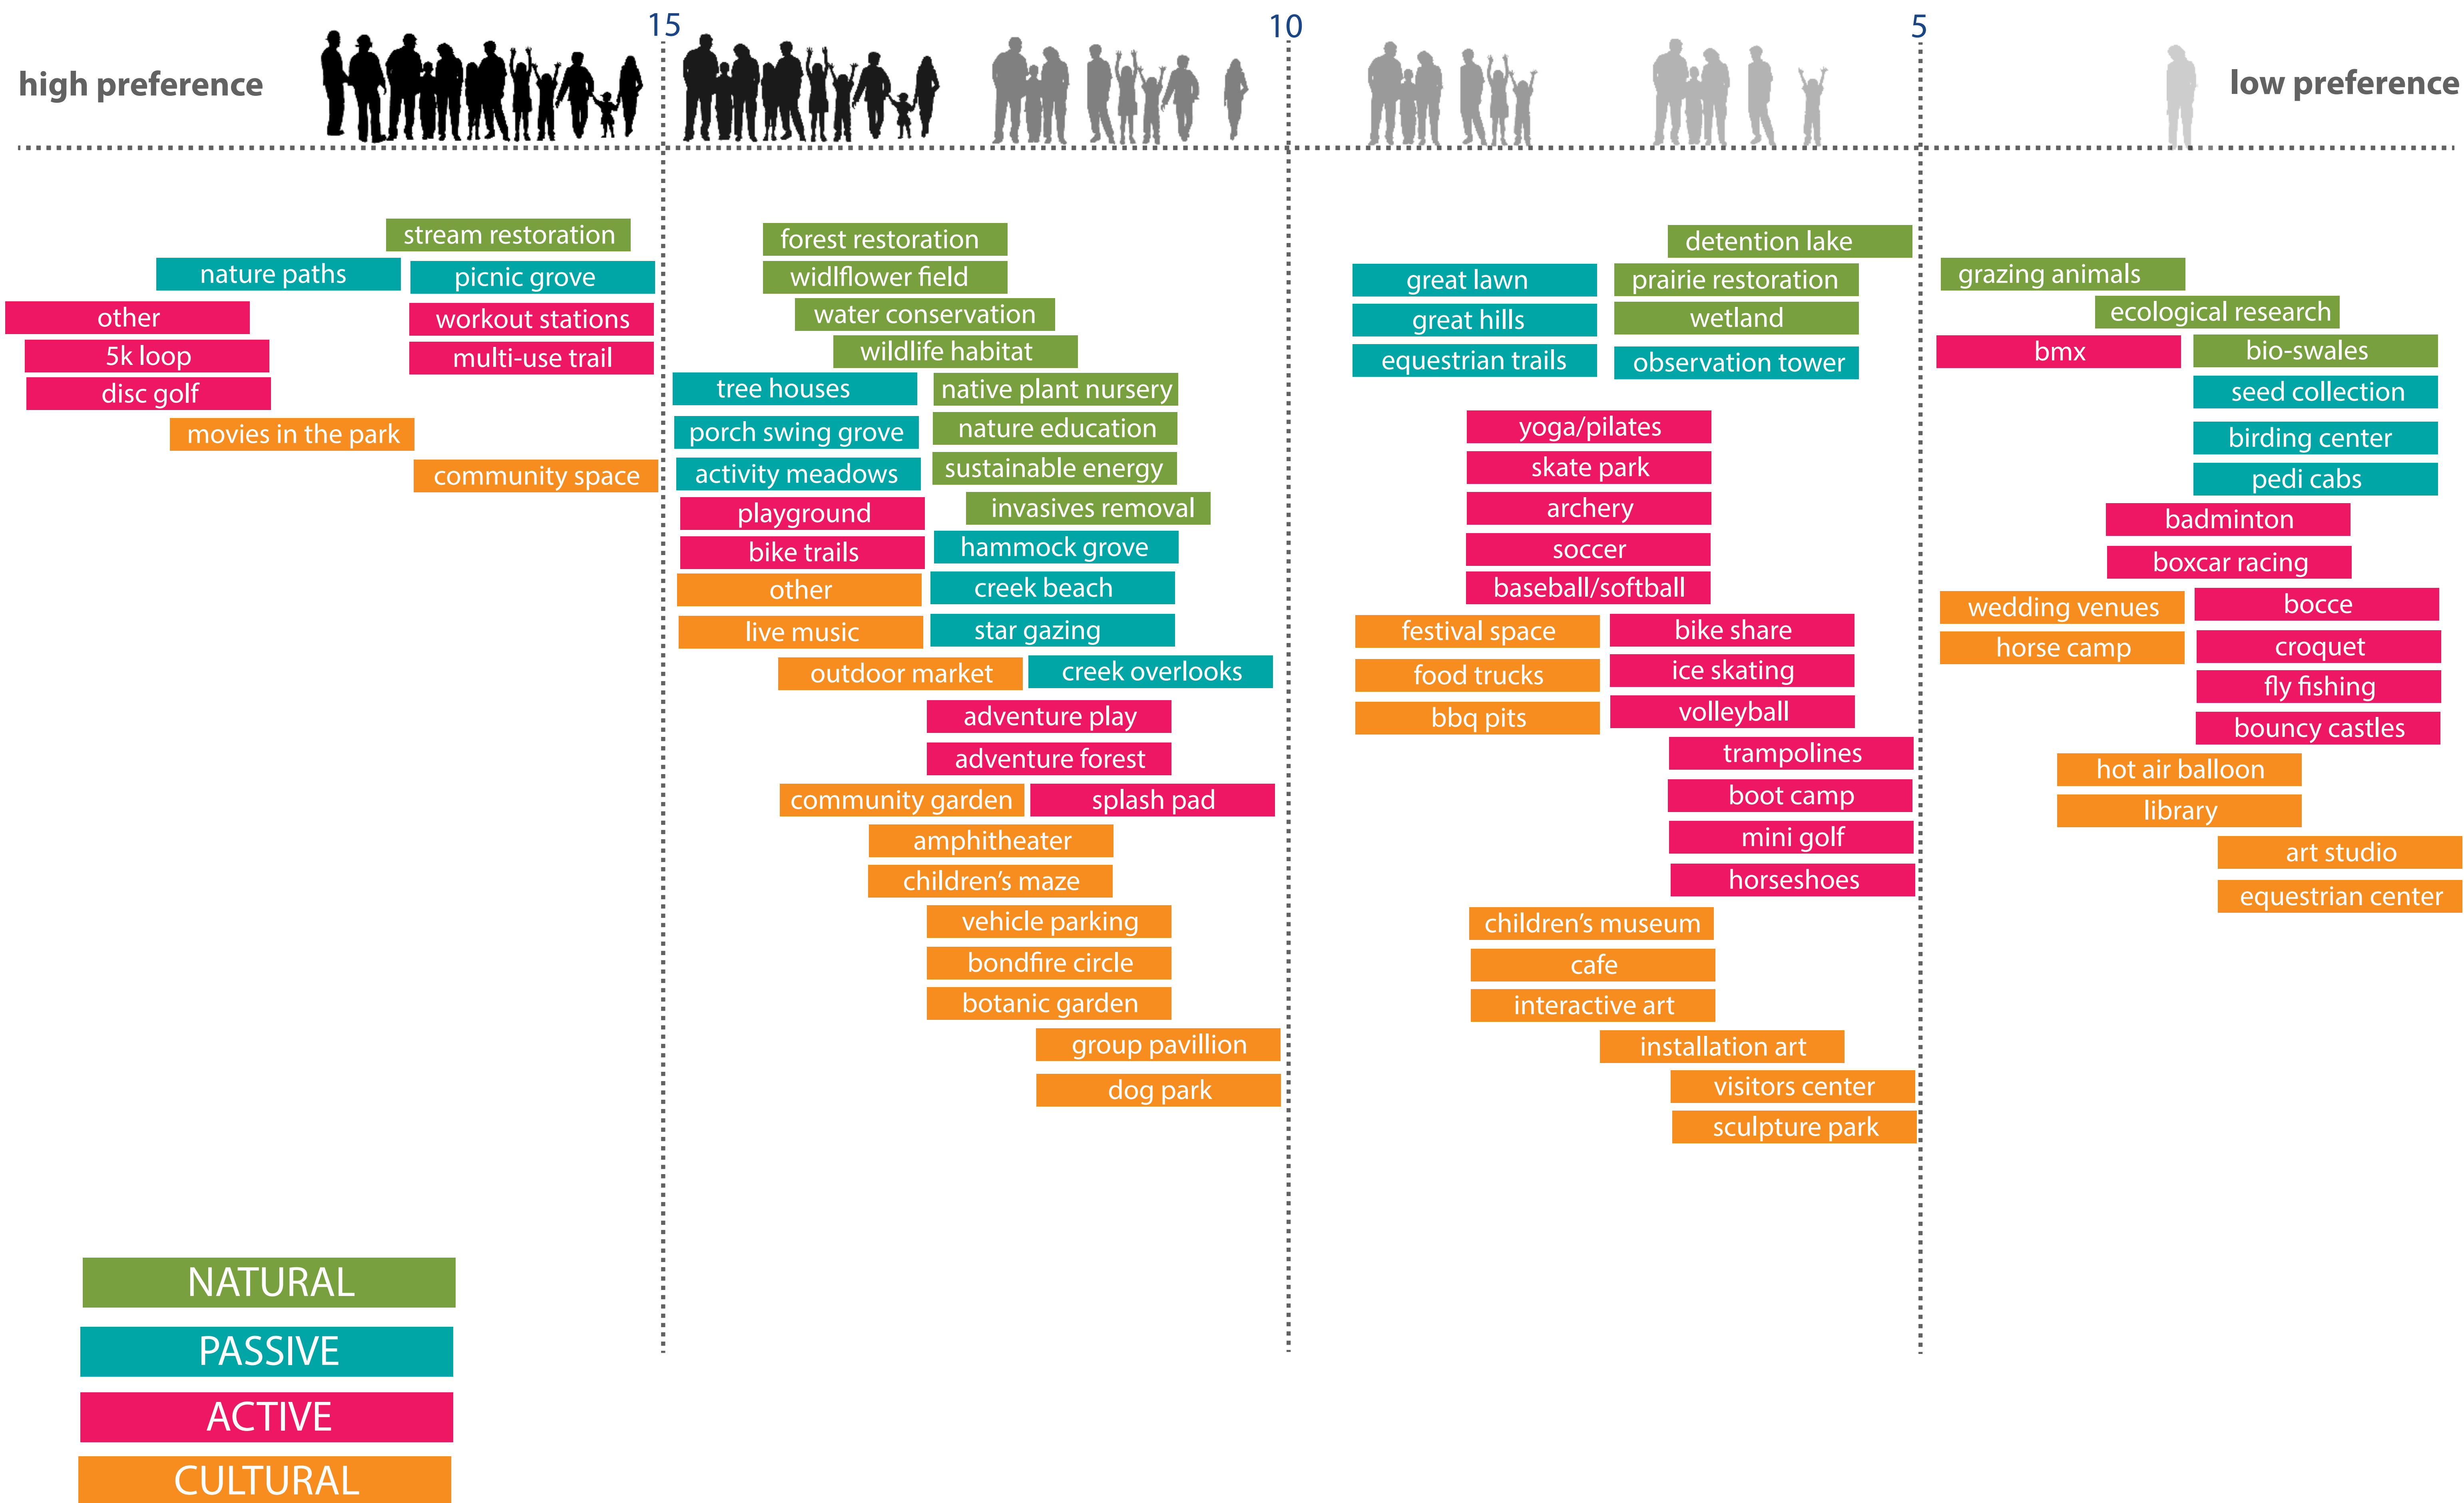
high preference

15

10

5

low preference

stream restoration
nature paths
picnic grove
other
workout stations
5k loop
multi-use trail
disc golf
movies in the park
community space

forest restoration
widlflower field
water conservation
wildlife habitat
tree houses
native plant nursery
porch swing grove
nature education
activity meadows
sustainable energy
playground
invasives removal
bike trails
hammock grove
other
creek beach
live music
star gazing
outdoor market
creek overlooks
adventure play
adventure forest
community garden
splash pad
amphitheater
children's maze
vehicle parking
bondfire circle
botanic garden
group pavillion
dog park

detention lake
great lawn
prairie restoration
great hills
wetland
equestrian trails
observation tower
yoga/pilates
skate park
archery
soccer
baseball/softball
festival space
bike share
food trucks
ice skating
bbq pits
volleyball
trampolines
boot camp
mini golf
horseshoes
children's museum
cafe
interactive art
installation art
visitors center
sculpture park

grazing animals
ecological research
bmx
bio-swales
seed collection
birding center
pedi cabs
badminton
boxcar racing
wedding venues
bocce
horse camp
croquet
fly fishing
bouncy castles
hot air balloon
library
art studio
equestrian center

NATURAL
PASSIVE
ACTIVE
CULTURAL